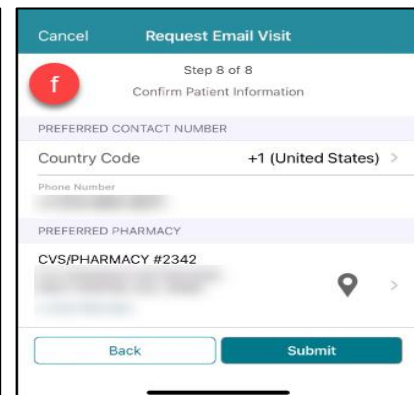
Cancel Request Email Visit

f

Step 8 of 8

Confirm Patient Information

PREFERRED CONTACT NUMBER

Country Code +1 (United States) >

Phone Number

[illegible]

PREFERRED PHARMACY

CVS/PHARMACY #2342

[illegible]

Back

Submit